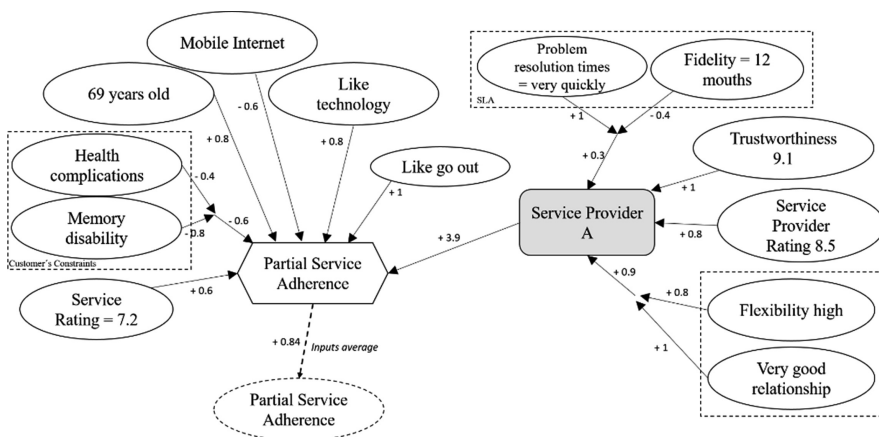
Mobile Internet

69 years old

Like technology

- 0.6

+ 0.8

+ 0.8

Health complications

Memory disability

- 0.4

- 0.6

- 0.8

Customer's Constraints

Like go out

+ 1

Partial Service Adherence

Service Rating = 7.2

+ 0.6

+ 0.84

Inputs average

Partial Service Adherence

Problem resolution times = very quickly

Fidelity = 12 mouths

SLA

+ 1

- 0.4

+ 0.3

Trustworthiness 9.1

+ 1

Service Provider A

+ 3.9

Service Provider Rating 8.5

+ 0.8

+ 0.9

+ 0.8

Flexibility high

+ 1

Very good relationship